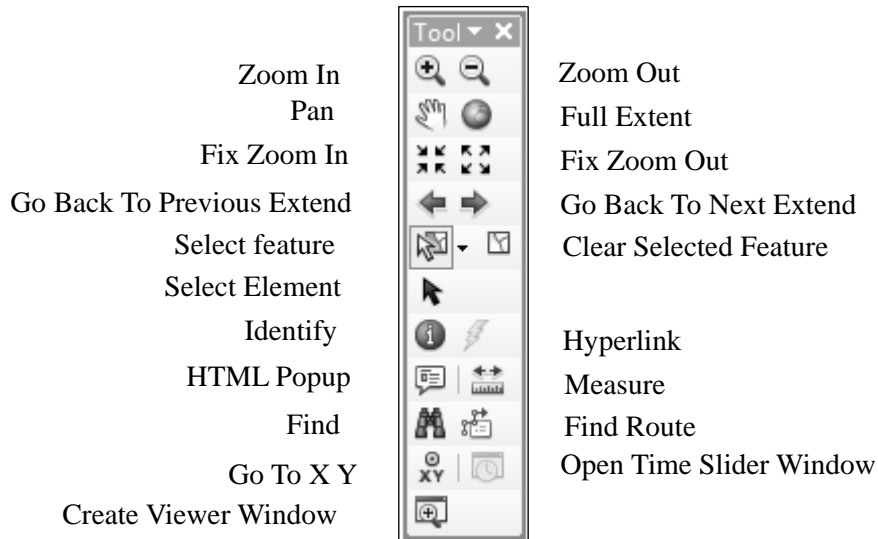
Tool ▾ ×

Zoom In | Zoom Out
Pan | Full Extent
Fix Zoom In | Fix Zoom Out
Go Back To Previous Extend | Go Back To Next Extend
Select feature | Clear Selected Feature
Select Element
Identify | Hyperlink
HTML Popup | Measure
Find | Find Route
Go To X Y | Open Time Slider Window
Create Viewer Window

XY